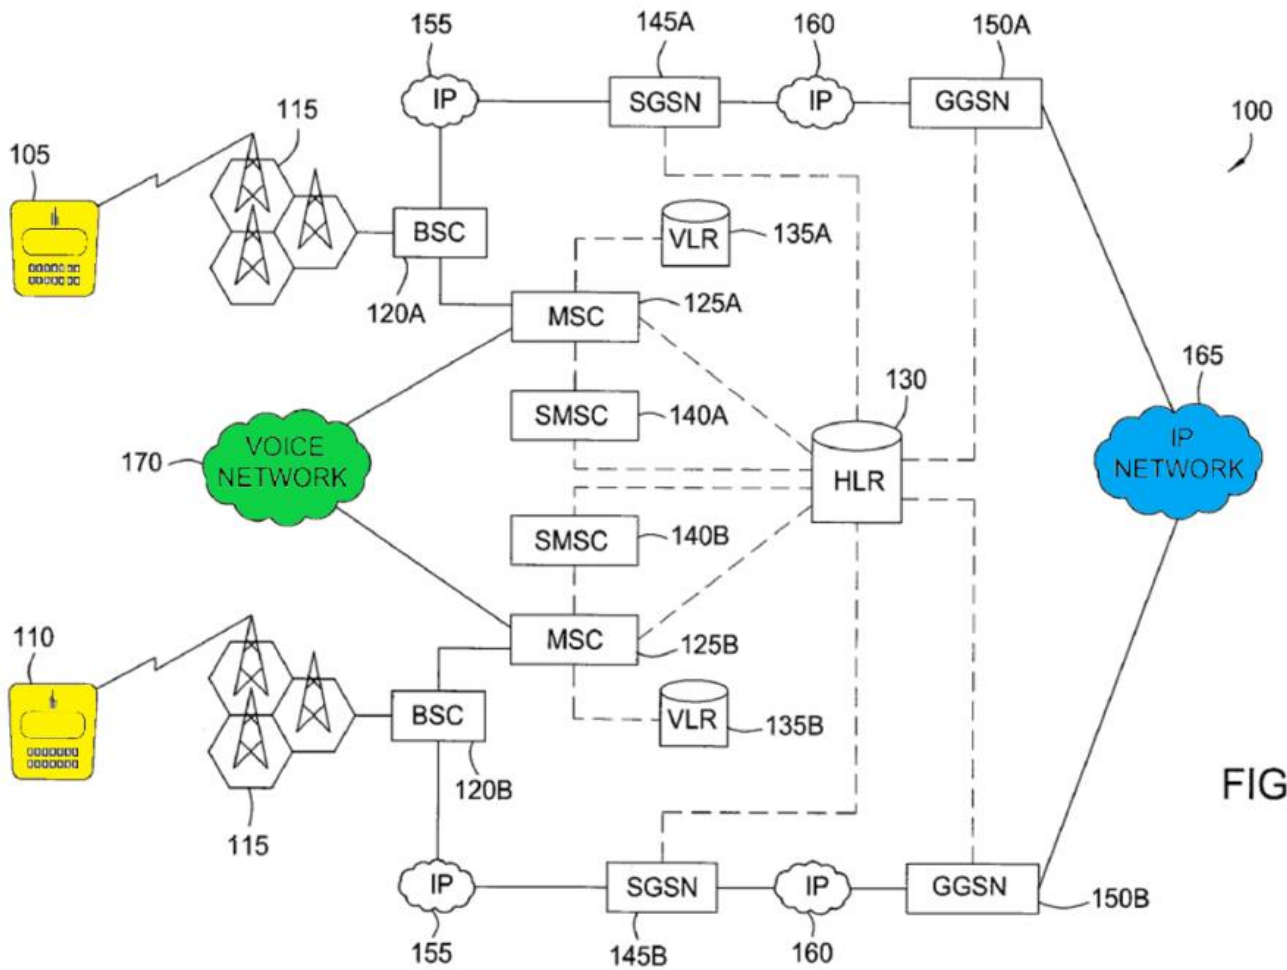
155
145A
160
150A
IP
SGSN
IP
GGSN
100
115
105
BSC
VLR
135A
120A
MSC
125A
165
130
SMSC
140A
IP NETWORK
170
VOICE NETWORK
HLR
SMSC
140B
110
MSC
125B
BSC
VLR
135B
120B
FIG
115
IP
SGSN
IP
GGSN
150B
155
145B
160